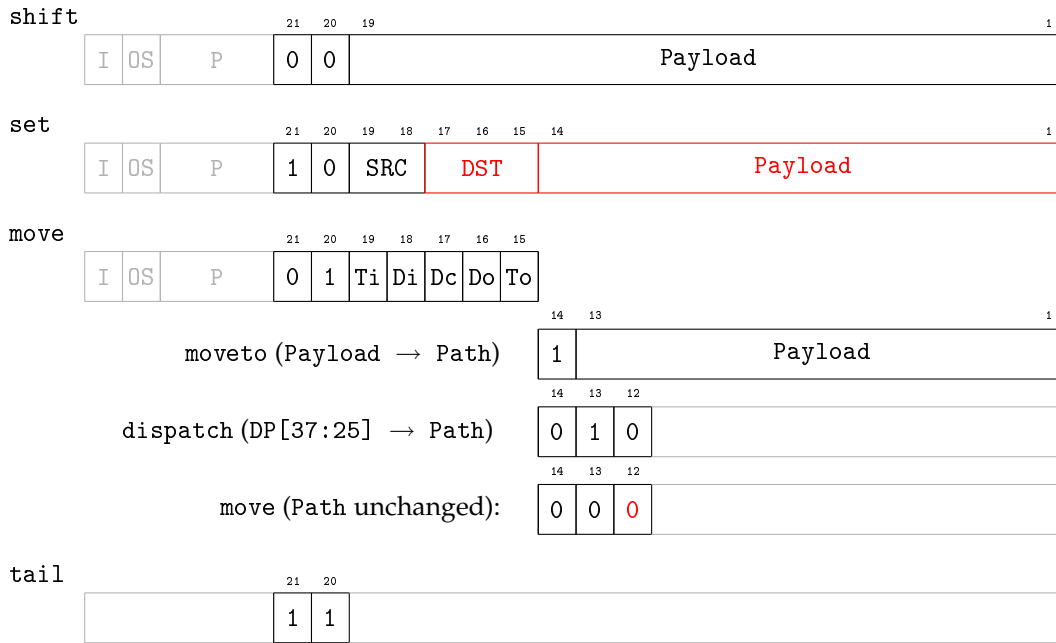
shift

| I | OS | P | 0 | 0 | Payload |
|---|---|---|---|---|---|

21 20 19 1

set

| I | OS | P | 1 | 0 | SRC | DST | Payload |
|---|---|---|---|---|---|---|---|

21 20 19 18 17 16 15 14 1

move

| I | OS | P | 0 | 1 | Ti | Di | Dc | Do | To |
|---|---|---|---|---|---|---|---|---|---|

21 20 19 18 17 16 15

moveto (Payload $\rightarrow$ Path)

14 13 1

| 1 | Payload |
|---|---|

dispatch (DP[37:25] $\rightarrow$ Path)

14 13 12

| 0 | 1 | 0 |
|---|---|---|

move (Path unchanged):

14 13 12

| 0 | 0 | 0 |
|---|---|---|

tail

21 20

| | 1 | 1 |
|---|---|---|